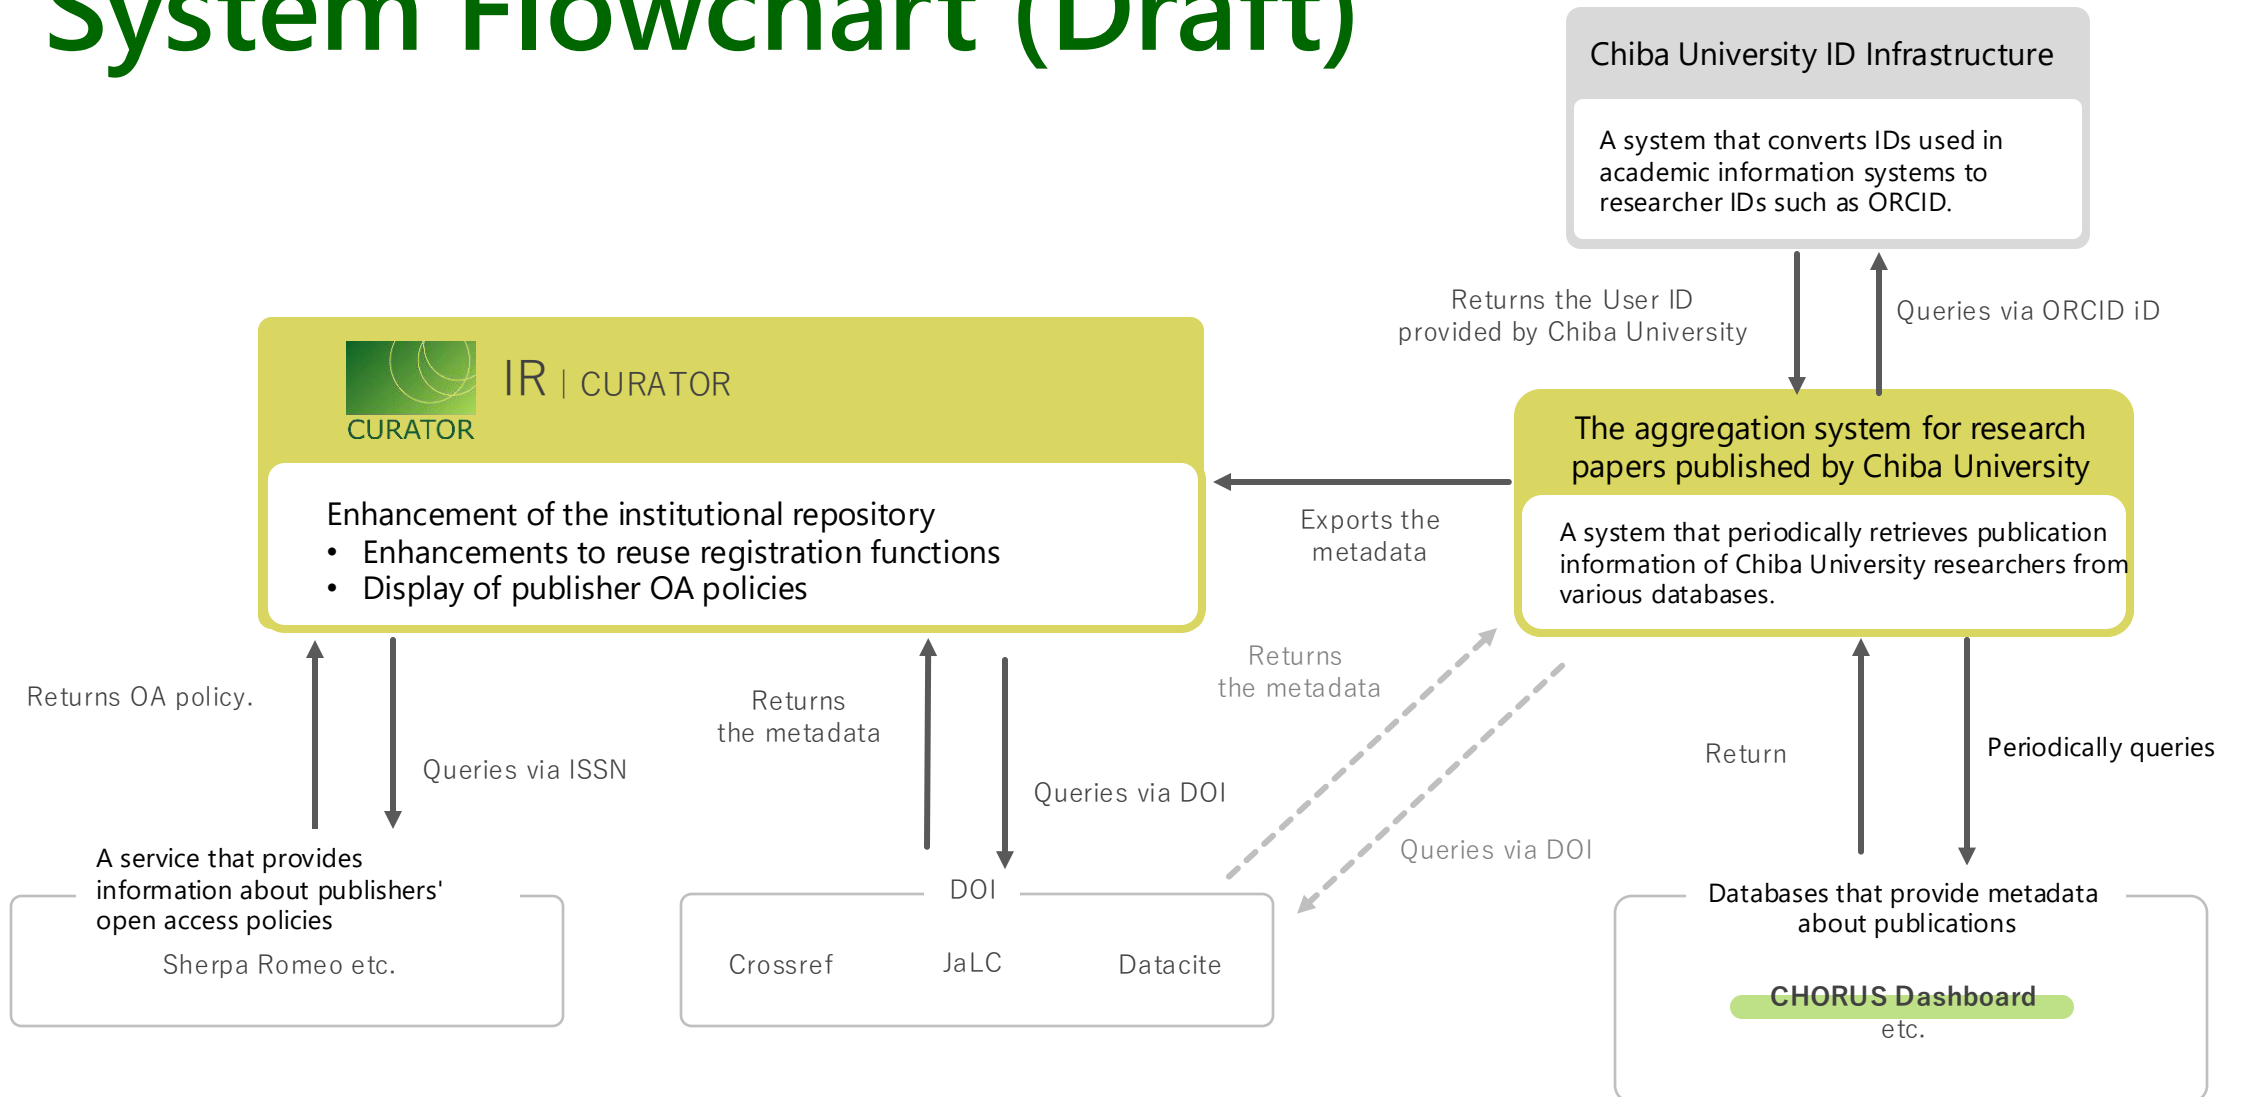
System Flowchart (Draft)

Chiba University ID Infrastructure

A system that converts IDs used in academic information systems to researcher IDs such as ORCID.

Returns the User ID provided by Chiba University

Queries via ORCID iD

CURATOR

IR | CURATOR

Enhancement of the institutional repository
• Enhancements to reuse registration functions
• Display of publisher OA policies

The aggregation system for research papers published by Chiba University

A system that periodically retrieves publication information of Chiba University researchers from various databases.

Exports the metadata

Returns the metadata

Returns OA policy.

Queries via ISSN

Returns the metadata

Queries via DOI

Queries via DOI

Return

Periodically queries

A service that provides information about publishers' open access policies

Sherpa Romeo etc.

DOI

Crossref

JaLC

Datacite

Databases that provide metadata about publications

CHORUS Dashboard

etc.